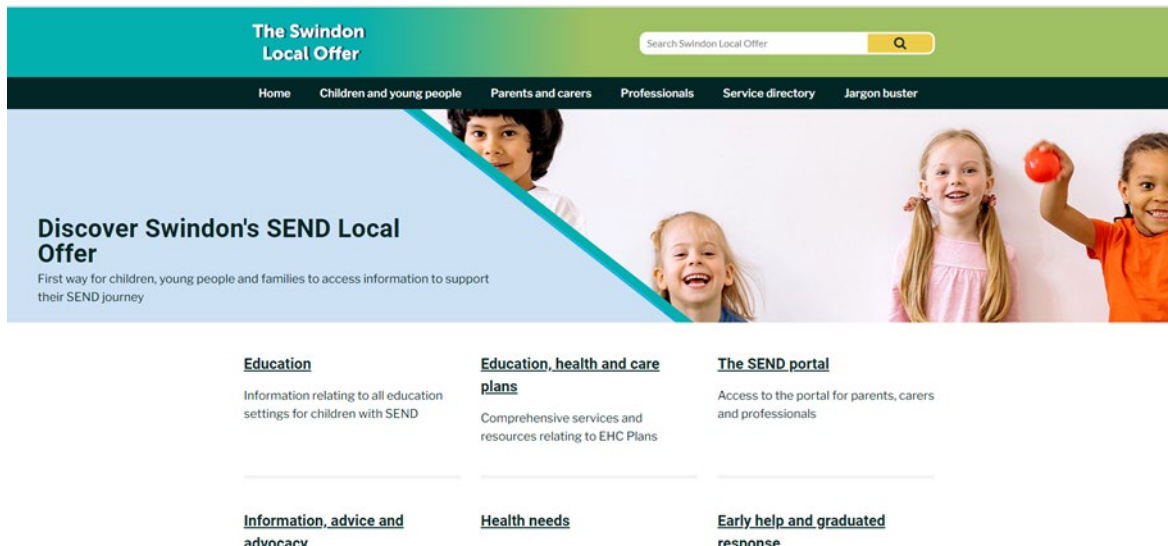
The Swindon Local Offer

Search Swindon Local Offer

Home
Children and young people
Parents and carers
Professionals
Service directory
Jargon buster

Discover Swindon's SEND Local Offer

First way for children, young people and families to access information to support their SEND journey

Education

Information relating to all education settings for children with SEND

Education, health and care plans

Comprehensive services and resources relating to EHC Plans

The SEND portal

Access to the portal for parents, carers and professionals

Information, advice and advocacy

Health needs

Early help and graduated response